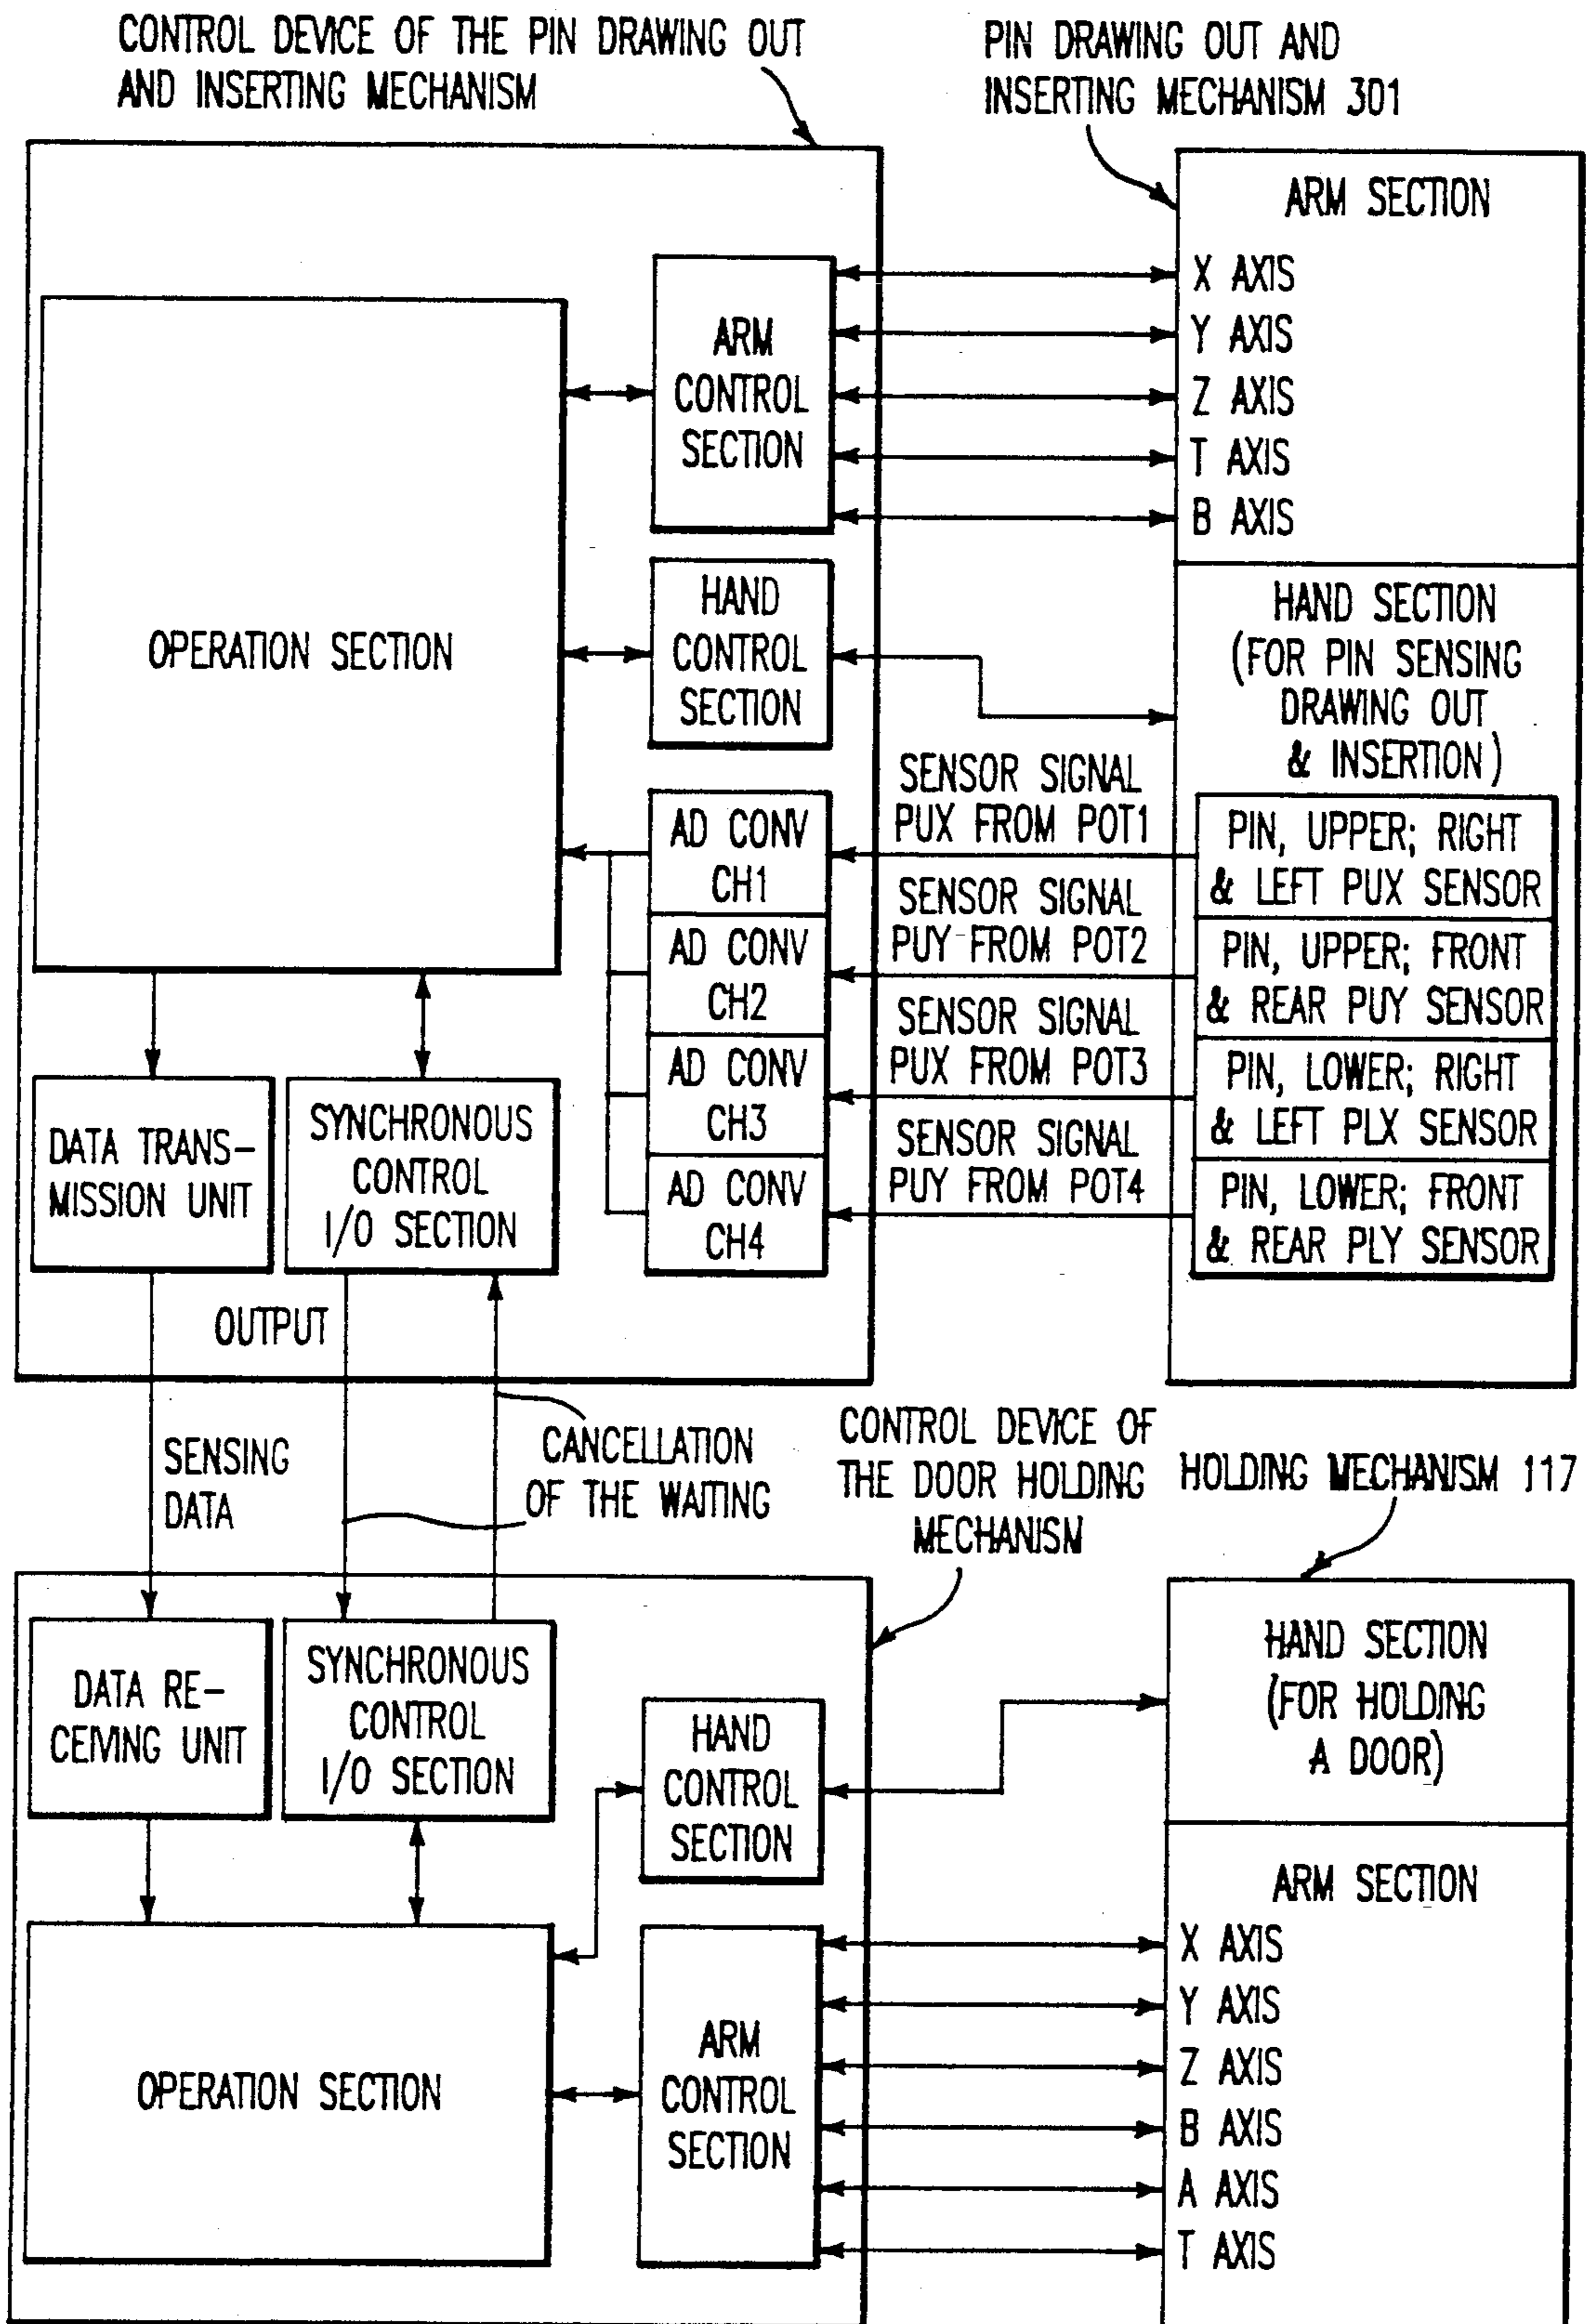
CONTROL DEVICE OF THE PIN DRAWING OUT AND INSERTING MECHANISM

PIN DRAWING OUT AND INSERTING MECHANISM 301

ARM SECTION

X AXIS
Y AXIS
Z AXIS
T AXIS
B AXIS

ARM CONTROL SECTION

OPERATION SECTION

HAND CONTROL SECTION

HAND SECTION (FOR PIN SENSING DRAWING OUT & INSERTION)

SENSOR SIGNAL PUX FROM POT1

AD CONV CH1

PIN, UPPER; RIGHT & LEFT PUX SENSOR

SENSOR SIGNAL PUY FROM POT2

AD CONV CH2

PIN, UPPER; FRONT & REAR PUY SENSOR

SENSOR SIGNAL PUX FROM POT3

AD CONV CH3

PIN, LOWER; RIGHT & LEFT PLX SENSOR

SENSOR SIGNAL PUY FROM POT4

AD CONV CH4

PIN, LOWER; FRONT & REAR PLY SENSOR

DATA TRANSMISSION UNIT

SYNCHRONOUS CONTROL I/O SECTION

OUTPUT

SENSING DATA

CANCELLATION OF THE WAITING

CONTROL DEVICE OF THE DOOR HOLDING MECHANISM

HOLDING MECHANISM 117

DATA RECEIVING UNIT

SYNCHRONOUS CONTROL I/O SECTION

HAND CONTROL SECTION

HAND SECTION (FOR HOLDING A DOOR)

ARM SECTION

X AXIS
Y AXIS
Z AXIS
B AXIS
A AXIS
T AXIS

OPERATION SECTION

ARM CONTROL SECTION